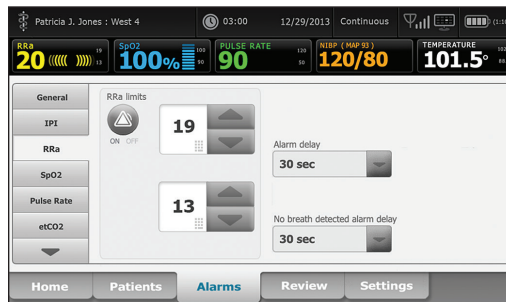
Patricia J. Jones : West 4

03:00

12/29/2013

Continuous

(1:1

RRa

20

19

13

SpO2

100%

100

90

PULSE RATE

90

120

50

NIBP ( MAP 93 )

120/80

TEMPERATURE

101.5°

102

General

IPI

RRa

SpO2

Pulse Rate

etCO2

RRa limits

ON OFF

19

13

Alarm delay

30 sec

No breath detected alarm delay

30 sec

Home

Patients

Alarms

Review

Settings